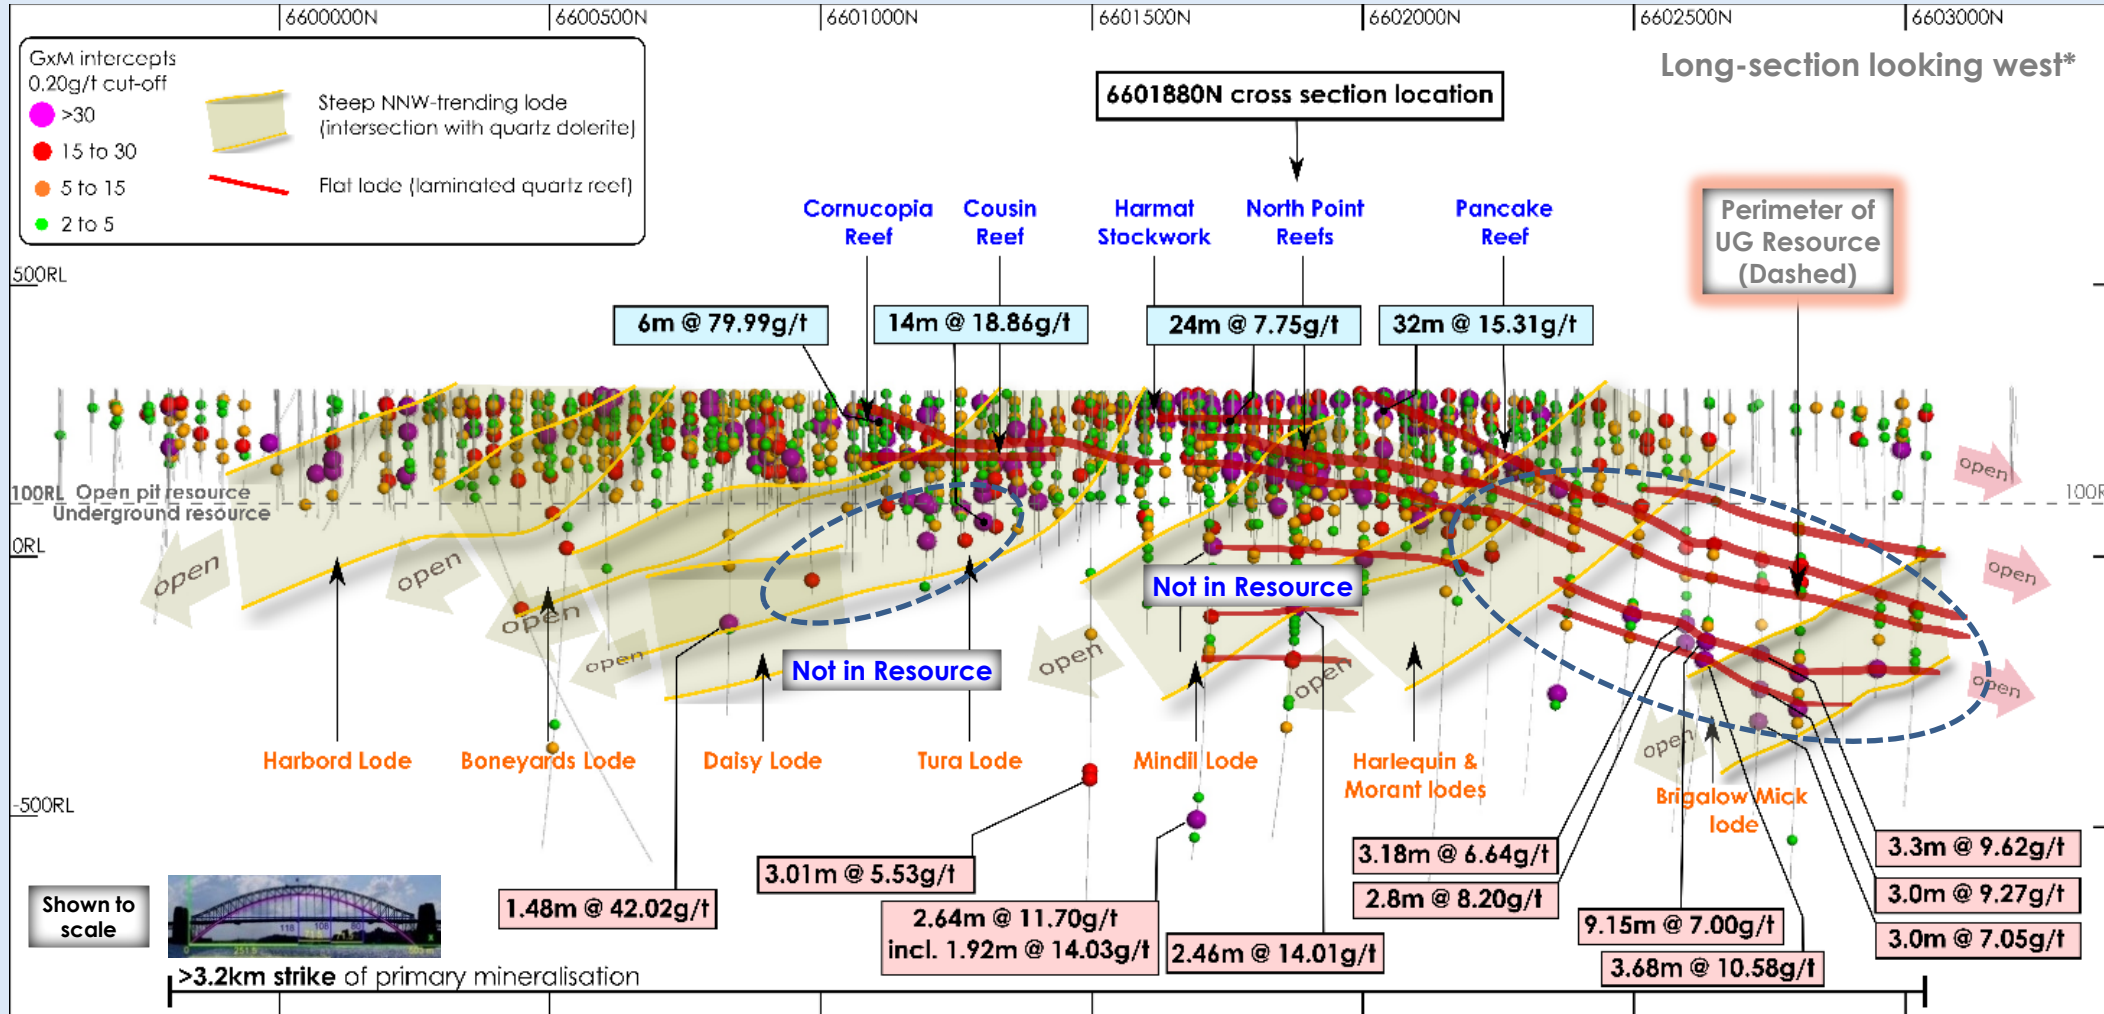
6600000N 6600500N 6601000N 6601500N 6602000N 6602500N 6603000N

GxM intercepts
0.20g/t cut-off
>30
15 to 30
5 to 15
2 to 5

Steep NNW-trending lode (intersection with quartz dolerite)
Flat lode (laminated quartz reef)

6601880N cross section location

Long-section looking west*

Cornucopia Reef
Cousin Reef
Harmat Stockwork
North Point Reefs
Pancake Reef

Perimeter of UG Resource (Dashed)

500RL

6m @ 79.99g/t
14m @ 18.86g/t
24m @ 7.75g/t
32m @ 15.31g/t

100RL Open pit resource
Underground resource
100R

0RL

open
open
open
open
open
open
open
open
open
open

Not in Resource
Not in Resource

Harbord Lode
Boneyards Lode
Daisy Lode
Tura Lode
Mindil Lode
Harlequin & Morant lodes
Brigalow Mick lode

-500RL

3.01m @ 5.53g/t
3.18m @ 6.64g/t
2.8m @ 8.20g/t
3.3m @ 9.62g/t
3.0m @ 9.27g/t
3.0m @ 7.05g/t
1.48m @ 42.02g/t
2.64m @ 11.70g/t
incl. 1.92m @ 14.03g/t
2.46m @ 14.01g/t
9.15m @ 7.00g/t
3.68m @ 10.58g/t

Shown to scale

>3.2km strike of primary mineralisation